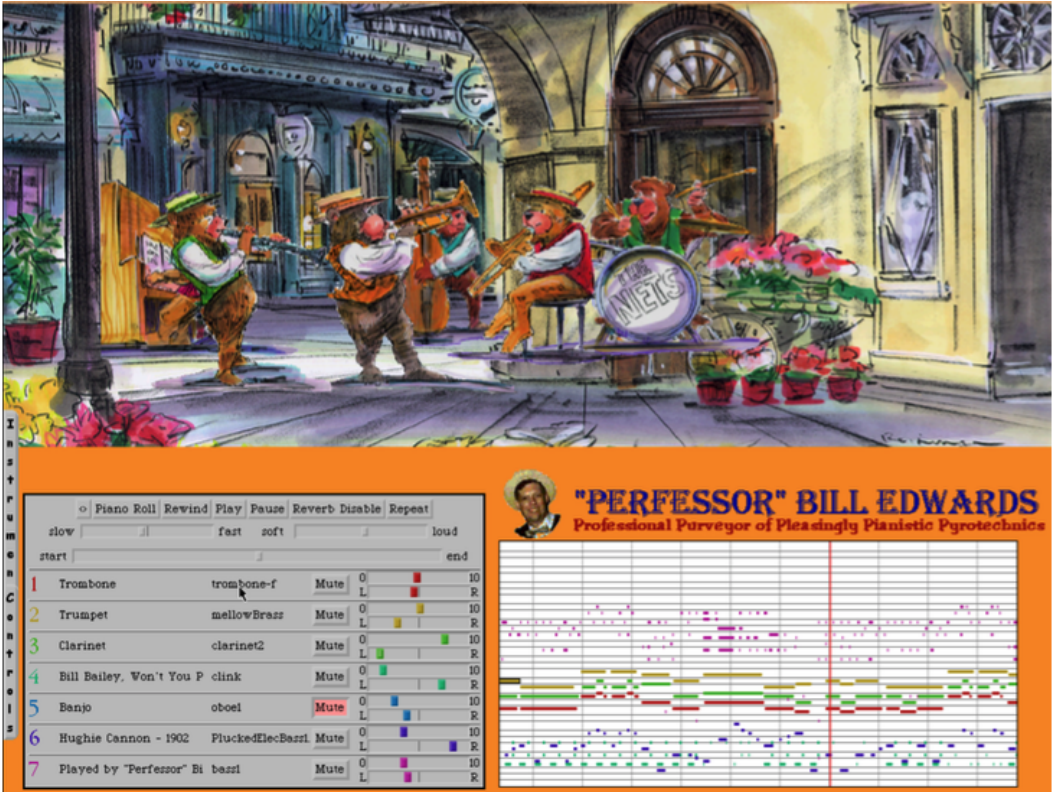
NETS

Instrument Controls

o Piano Roll Rewind Play Pause Reverb Disable Repeat

slow fast soft loud

start end

| | | | | | |
|---|---|---|---|---|---|
| 1 | Trombone | trombone-f | Mute | 0 L | 10 R |
| 2 | Trumpet | mellowBrass | Mute | 0 L | 10 R |
| 3 | Clarinet | clarinet2 | Mute | 0 L | 10 R |
| 4 | Bill Bailey, Won't You P | clink | Mute | 0 L | 10 R |
| 5 | Banjo | oboe1 | Mute | 0 L | 10 R |
| 6 | Hughie Cannon - 1902 | PluckedElecBass1 | Mute | 0 L | 10 R |
| 7 | Played by "Perfessor" Bi | bass1 | Mute | 0 L | 10 R |

"PERFESSOR" BILL EDWARDS
Professional Purveyor of Pleasingly Pianistic Pyrotechnics